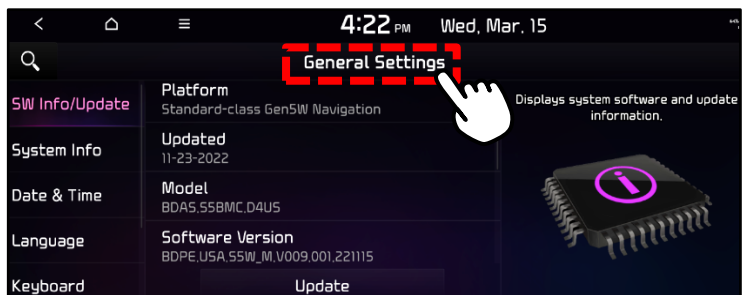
4:22 PM Wed, Mar. 15

General Settings

SW Info/Update

System Info

Date & Time

Language

Keyboard

Platform
Standard-class Gen5W Navigation

Updated
11-23-2022

Model
BDAS,S5BMC,D4US

Software Version
BDPE,USA,S5W_M,V009,001,221115

Update

Displays system software and update information.